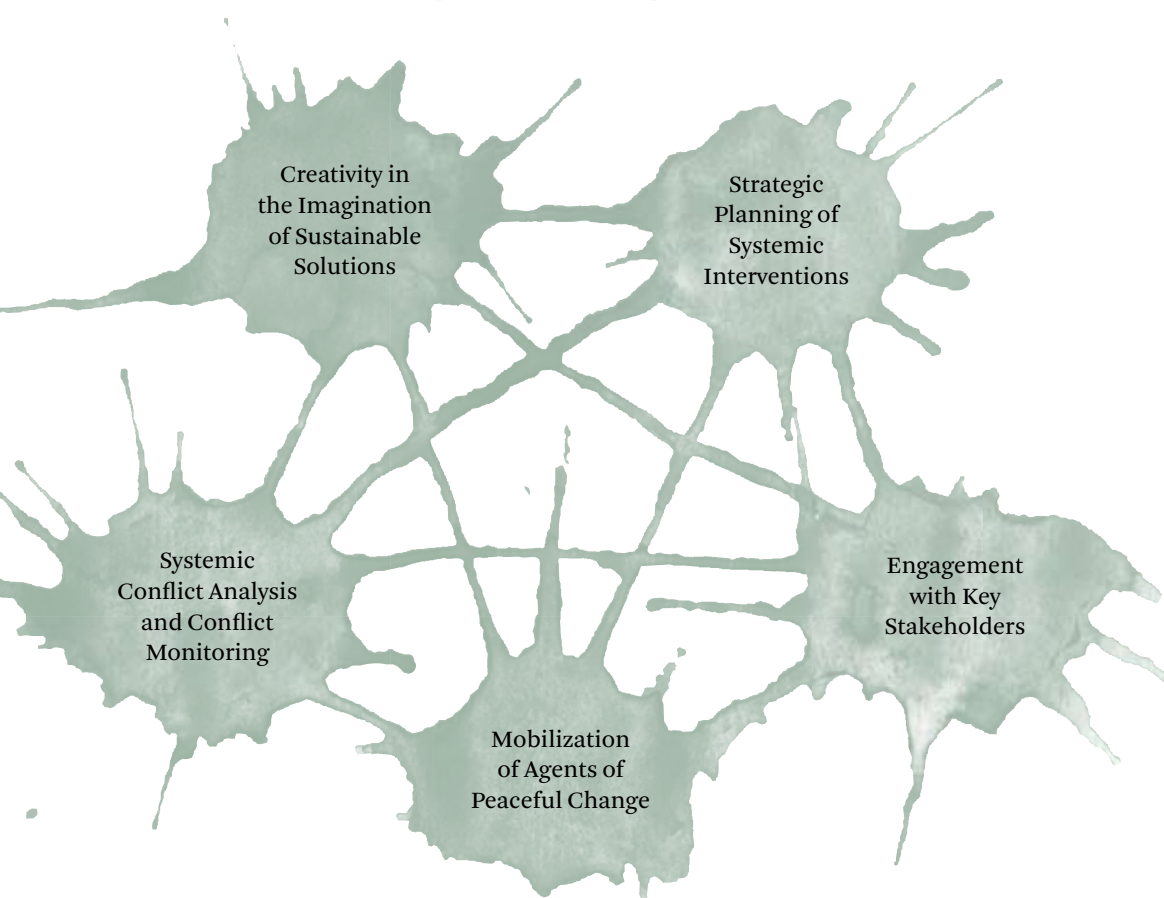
Creativity in the Imagination of Sustainable Solutions

Strategic Planning of Systemic Interventions

Systemic Conflict Analysis and Conflict Monitoring

Engagement with Key Stakeholders

Mobilization of Agents of Peaceful Change